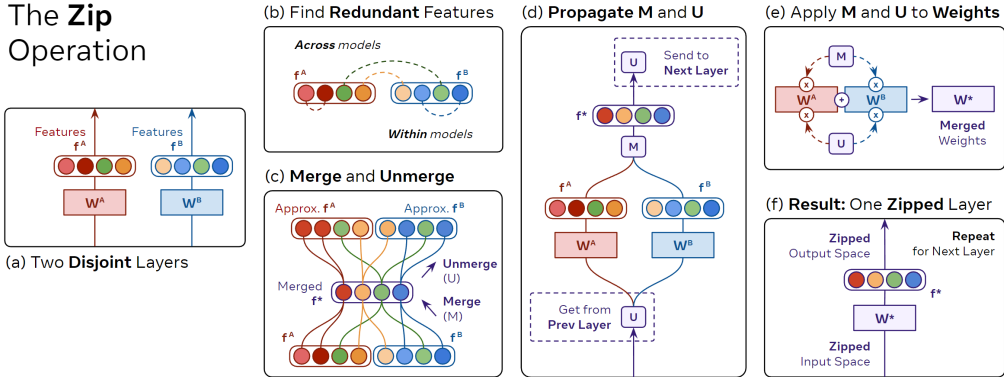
The **Zip** Operation

Features
$f^A$
Features
$f^B$
$W^A$
$W^B$

(a) Two **Disjoint** Layers

(b) Find **Redundant** Features

*Across* models
$f^A$
$f^B$
*Within* models

(c) **Merge** and **Unmerge**

Approx. $f^A$
Approx. $f^B$
**Unmerge** (U)
Merged $f^*$
**Merge** (M)
$f^A$
$f^B$

(d) **Propagate M** and **U**

U
Send to **Next Layer**
$f^*$
M
$f^A$
$f^B$
$W^A$
$W^B$
Get from **Prev Layer**
U

(e) Apply **M** and **U** to **Weights**

M
x
x
$W^A$
+
$W^B$
x
x
U
$W^*$
**Merged** Weights

(f) **Result:** One **Zipped** Layer

**Zipped** Output Space
**Repeat** for Next Layer
$f^*$
$W^*$
**Zipped** Input Space